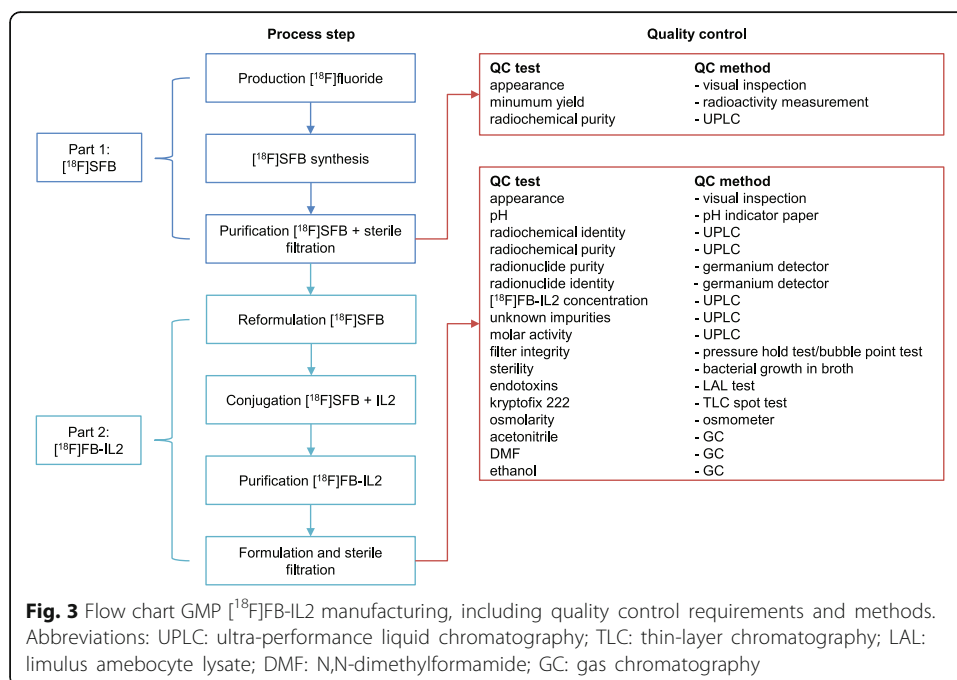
Process step

Quality control

Part 1: $[^{18}F]$SFB

Production $[^{18}F]$fluoride

$[^{18}F]$SFB synthesis

Purification $[^{18}F]$SFB + sterile filtration

| QC test | QC method |
|---|---|
| appearance | - visual inspection |
| minumum yield | - radioactivity measurement |
| radiochemical purity | - UPLC |

Part 2: $[^{18}F]$FB-IL2

Reformulation $[^{18}F]$SFB

Conjugation $[^{18}F]$SFB + IL2

Purification $[^{18}F]$FB-IL2

Formulation and sterile filtration

| QC test | QC method |
|---|---|
| appearance | - visual inspection |
| pH | - pH indicator paper |
| radiochemical identity | - UPLC |
| radiochemical purity | - UPLC |
| radionuclide purity | - germanium detector |
| radionuclide identity | - germanium detector |
| $[^{18}F]$FB-IL2 concentration | - UPLC |
| unknown impurities | - UPLC |
| molar activity | - UPLC |
| filter integrity | - pressure hold test/bubble point test |
| sterility | - bacterial growth in broth |
| endotoxins | - LAL test |
| kryptofix 222 | - TLC spot test |
| osmolarity | - osmometer |
| acetonitrile | - GC |
| DMF | - GC |
| ethanol | - GC |

Fig. 3 Flow chart GMP $[^{18}F]$FB-IL2 manufacturing, including quality control requirements and methods. Abbreviations: UPLC: ultra-performance liquid chromatography; TLC: thin-layer chromatography; LAL: limulus amebocyte lysate; DMF: N,N-dimethylformamide; GC: gas chromatography